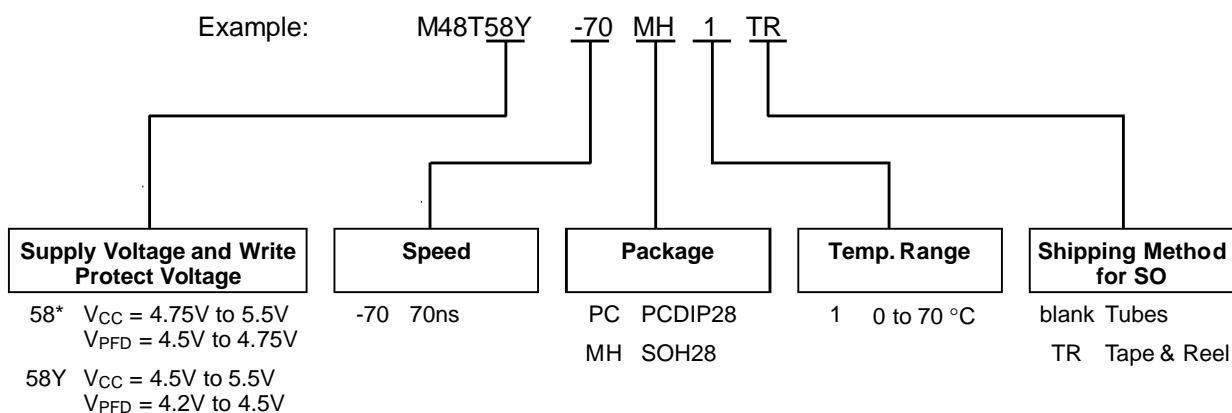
Example: M48T58Y -70 MH 1 TR

Supply Voltage and Write Protect Voltage

58* $V_{CC}$ = 4.75V to 5.5V
$V_{PFD}$ = 4.5V to 4.75V

58Y $V_{CC}$ = 4.5V to 5.5V
$V_{PFD}$ = 4.2V to 4.5V

Speed

-70 70ns

Package

PC PCDIP28

MH SOH28

Temp. Range

1 0 to 70 °C

Shipping Method for SO

blank Tubes

TR Tape & Reel